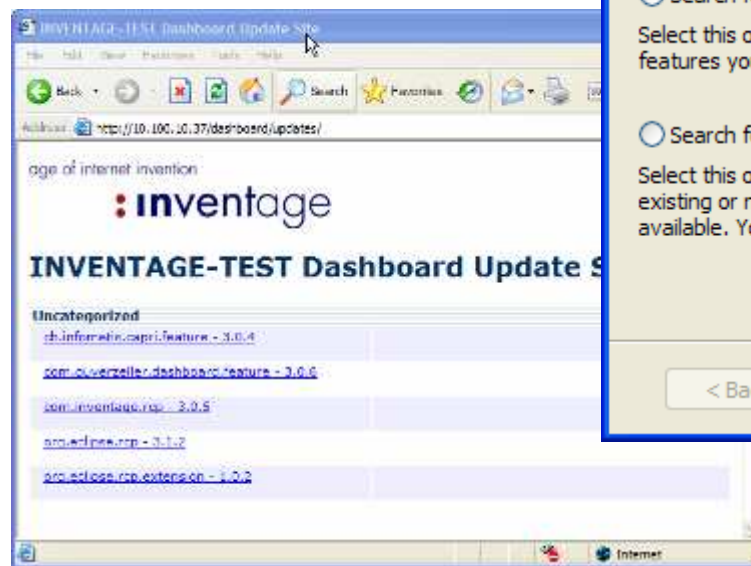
INVENTAGE-TEST Dashboard Update Site

File Edit View Favorites Tools Help

Back Search Favorites

Address http://10.100.10.37/dashboard/updates/

age of internet invention

: inventage

INVENTAGE-TEST Dashboard Update S

Uncategorized

ch.informatix.capri.feature - 3.0.4

com.oliverzeller.dashboard.feature - 3.0.6

com.inventage.rcp - 3.0.6

org.eclipse.rcp - 3.1.2

org.eclipse.rcp.extension - 1.0.2

Internet

Search

Select this o features yo

Search f

Select this o existing or r available. Y

< Ba